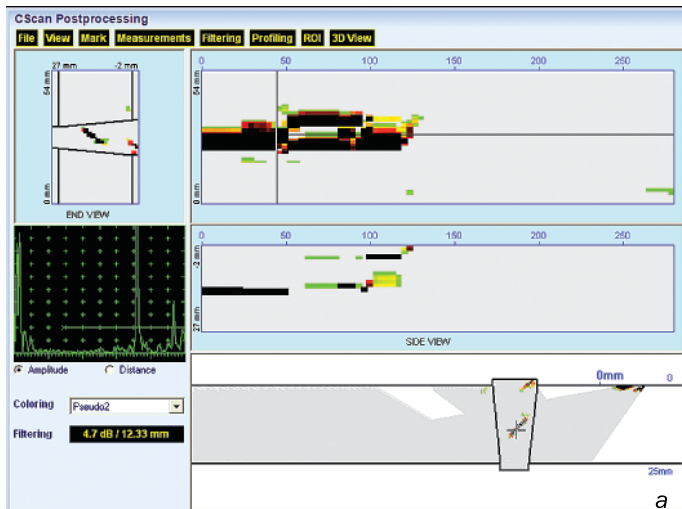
CScan Postprocessing

File View Mark Measurements Filtering Profiling ROI 3D View

27 mm -2 mm

54 mm

0 mm

END VIEW

0 50 100 150 200 250

54 mm

0 mm

0 50 100 150 200 250

-2 mm

27 mm

SIDE VIEW

Amplitude Distance

Coloring Pseudo2

Filtering 4.7 dB / 12.33 mm

0mm 0

25mm

a